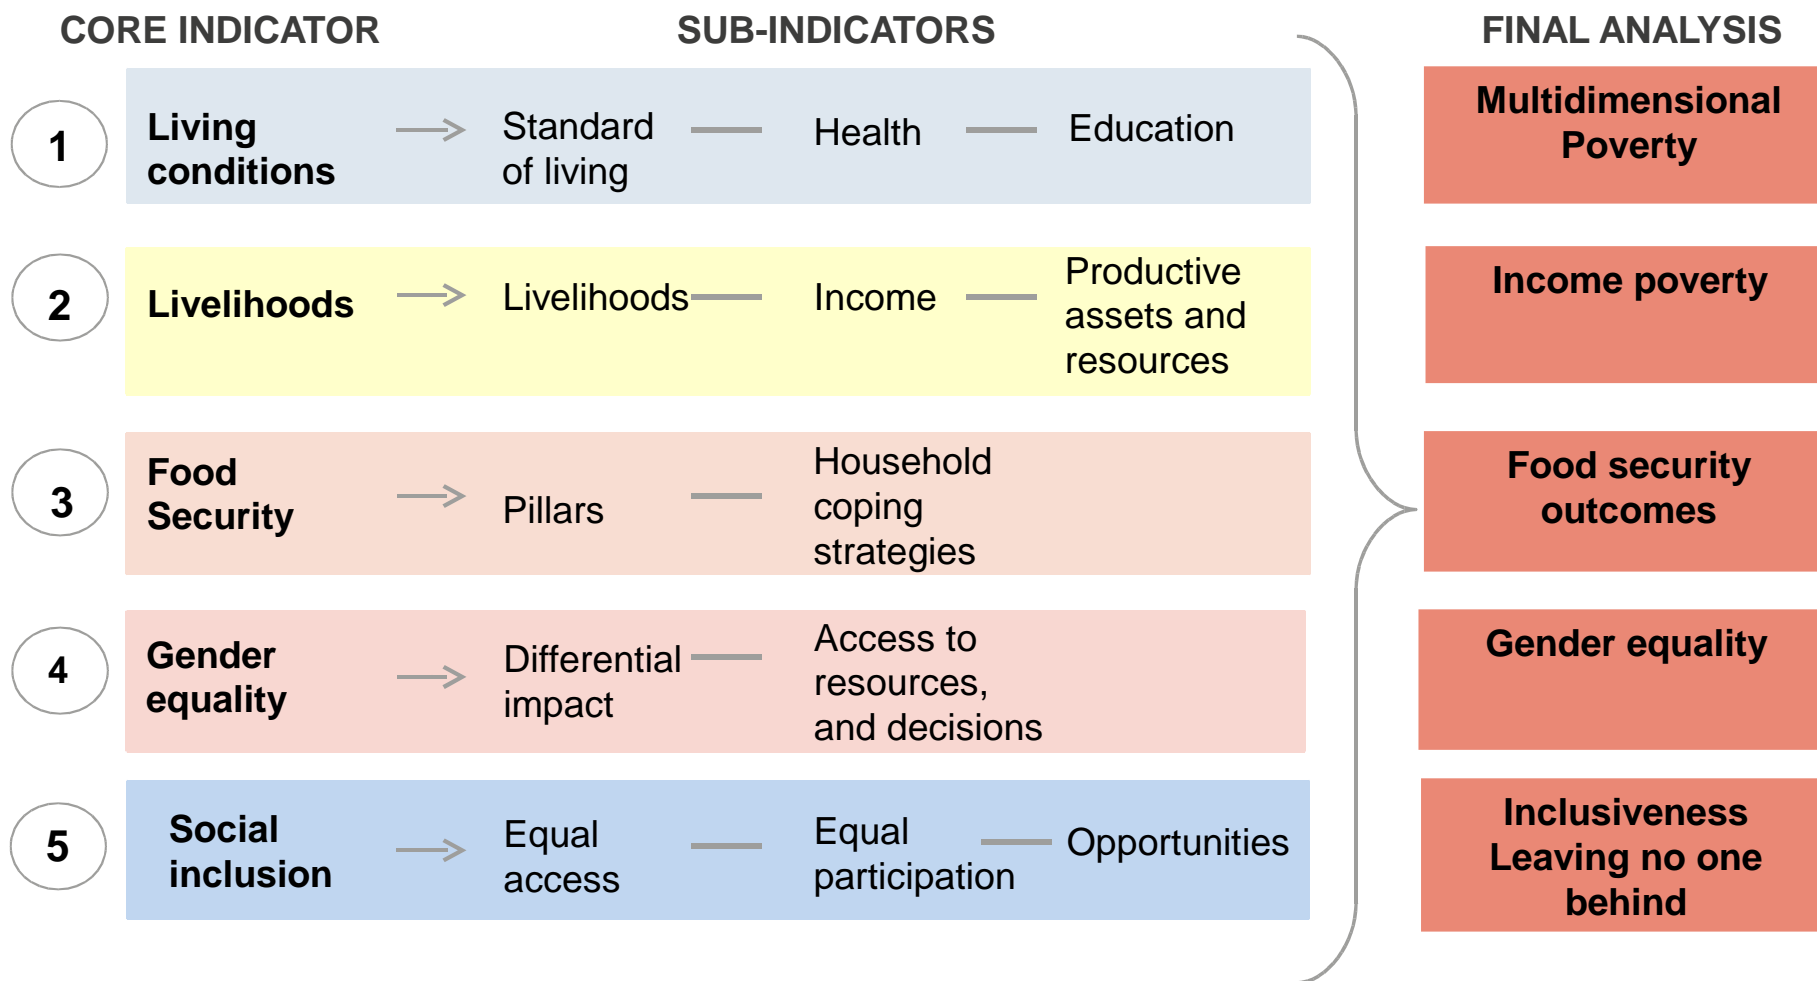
CORE INDICATOR

SUB-INDICATORS

FINAL ANALYSIS

1

Living conditions

Standard of living

Health

Education

2

Livelihoods

Livelihoods

Income

Productive assets and resources

3

Food Security

Pillars

Household coping strategies

4

Gender equality

Differential impact

Access to resources, and decisions

5

Social inclusion

Equal access

Equal participation

Opportunities

Multidimensional Poverty

Income poverty

Food security outcomes

Gender equality

Inclusiveness Leaving no one behind